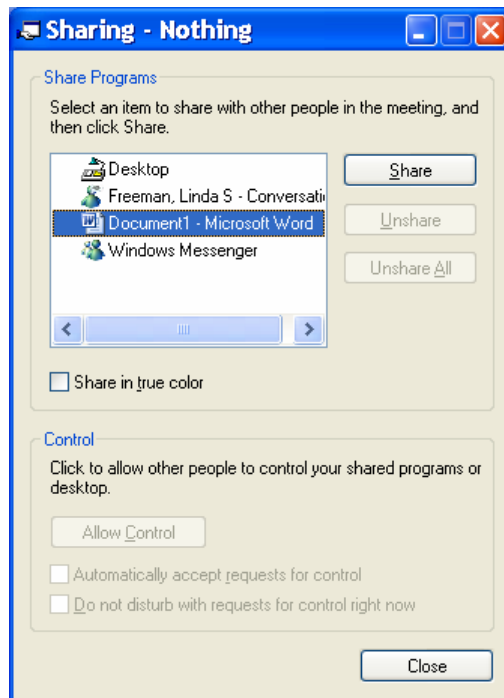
Sharing - Nothing

Share Programs

Select an item to share with other people in the meeting, and then click Share.

Desktop
Freeman, Linda S - Conversati
Document1 - Microsoft Word
Windows Messenger

Share
Unshare
Unshare All

Share in true color

Control

Click to allow other people to control your shared programs or desktop.

Allow Control

Automatically accept requests for control
Do not disturb with requests for control right now

Close